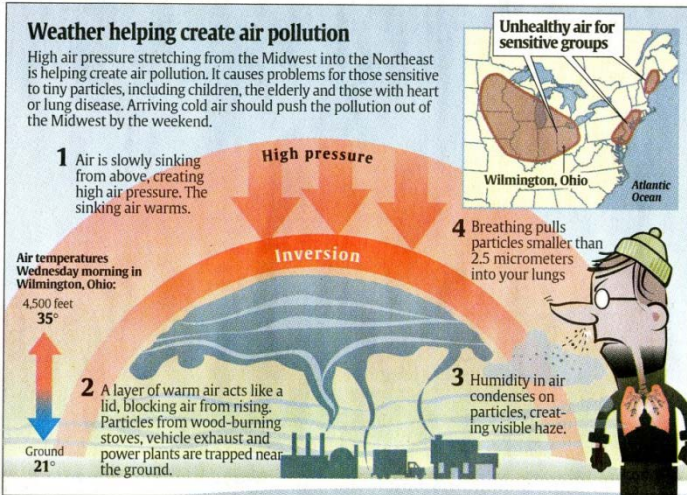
Weather helping create air pollution

High air pressure stretching from the Midwest into the Northeast is helping create air pollution. It causes problems for those sensitive to tiny particles, including children, the elderly and those with heart or lung disease. Arriving cold air should push the pollution out of the Midwest by the weekend.

Unhealthy air for sensitive groups

Wilmington, Ohio

Atlantic Ocean

1 Air is slowly sinking from above, creating high air pressure. The sinking air warms.

High pressure

Inversion

4 Breathing pulls particles smaller than 2.5 micrometers into your lungs

Air temperatures Wednesday morning in Wilmington, Ohio:

4,500 feet
35°

Ground
21°

2 A layer of warm air acts like a lid, blocking air from rising. Particles from wood-burning stoves, vehicle exhaust and power plants are trapped near the ground.

3 Humidity in air condenses on particles, creating visible haze.